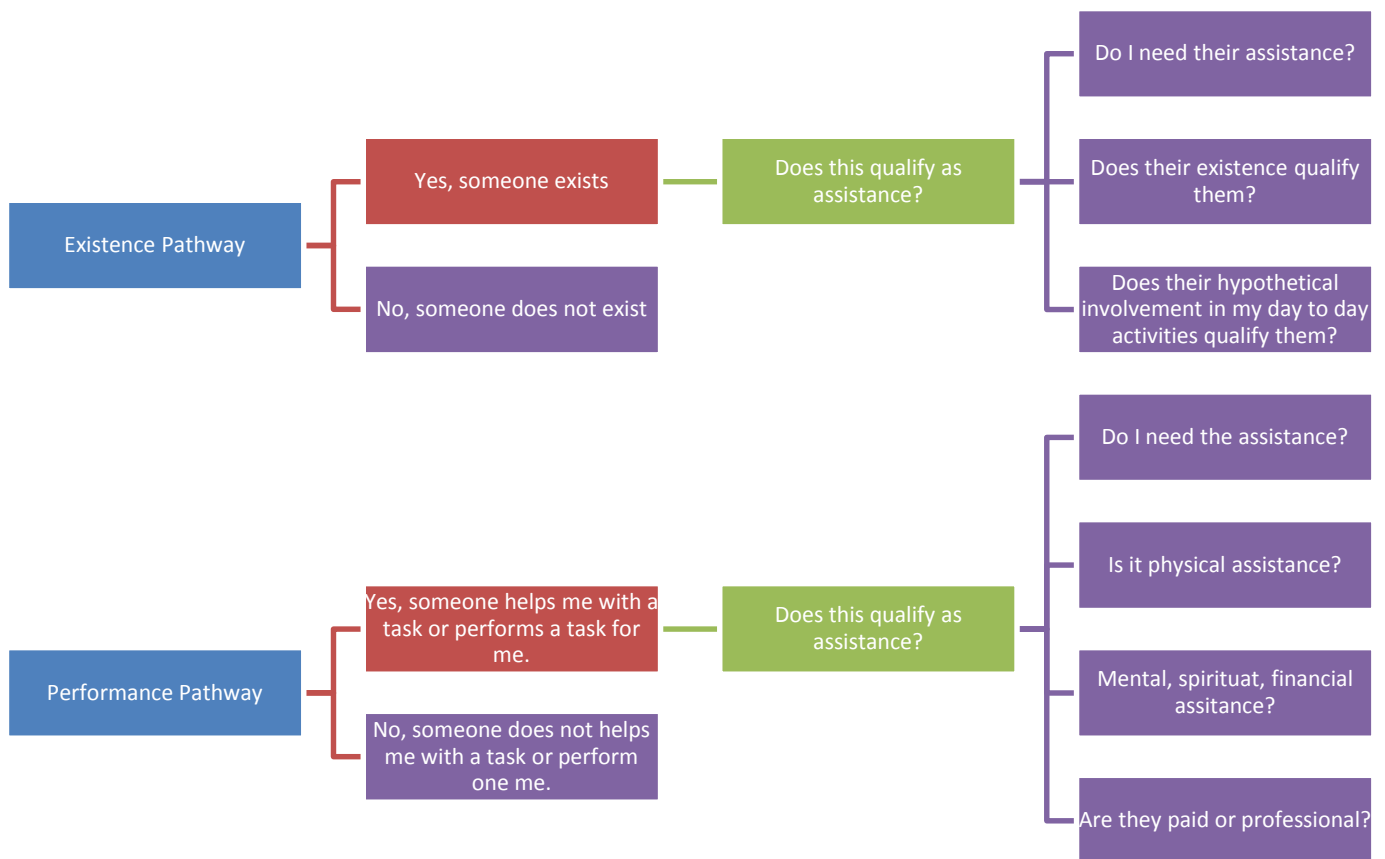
Existence Pathway

Yes, someone exists

No, someone does not exist

Does this qualify as assistance?

Do I need their assistance?

Does their existence qualify them?

Does their hypothetical involvement in my day to day activities qualify them?

Performance Pathway

Yes, someone helps me with a task or performs a task for me.

No, someone does not helps me with a task or perform one me.

Does this qualify as assistance?

Do I need the assistance?

Is it physical assistance?

Mental, spirituat, financial assitance?

Are they paid or professional?